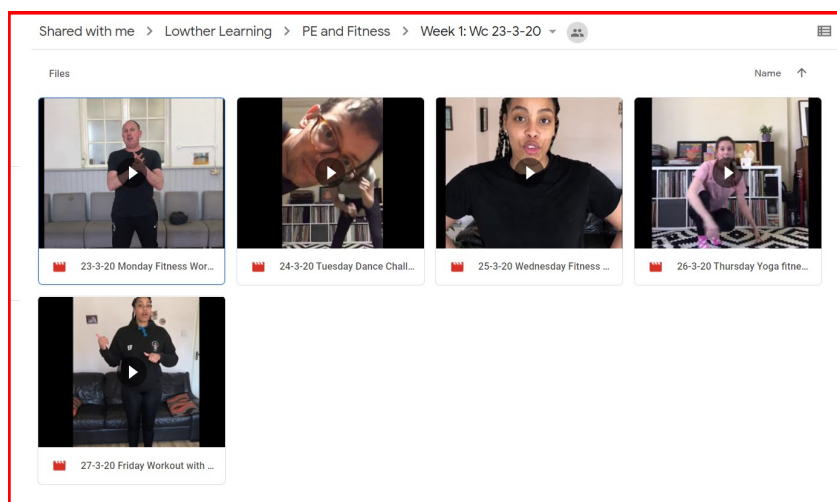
Shared with me > Lowther Learning > PE and Fitness > Week 1: Wc 23-3-20

Files

Name ↑

23-3-20 Monday Fitness Wor...

24-3-20 Tuesday Dance Chall...

25-3-20 Wednesday Fitness ...

26-3-20 Thursday Yoga fitne...

27-3-20 Friday Workout with ...